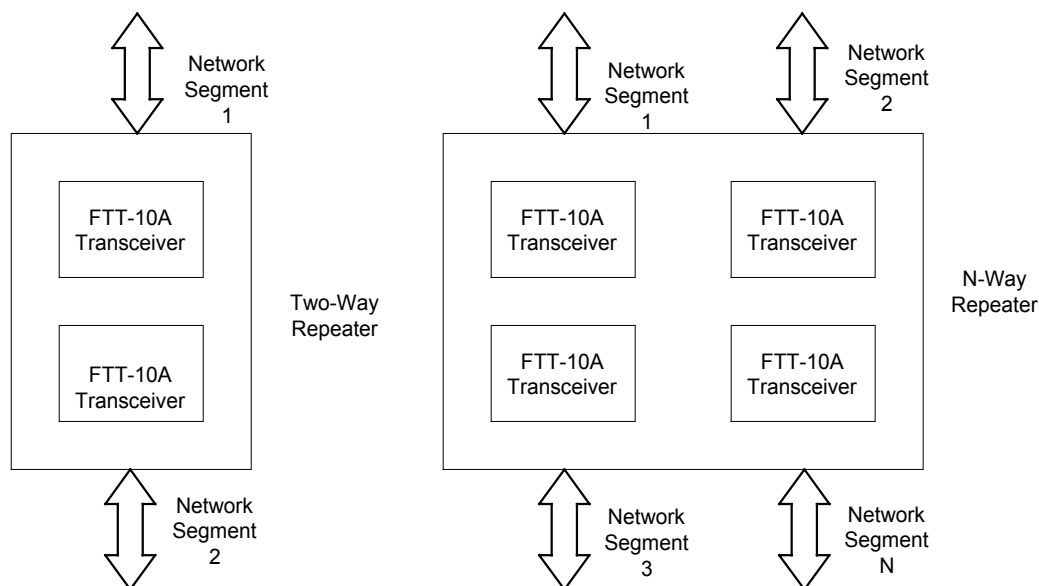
Network Segment 1

FTT-10A Transceiver

FTT-10A Transceiver

Two-Way Repeater

Network Segment 2

Network Segment 1

Network Segment 2

FTT-10A Transceiver

FTT-10A Transceiver

FTT-10A Transceiver

FTT-10A Transceiver

N-Way Repeater

Network Segment 3

Network Segment N